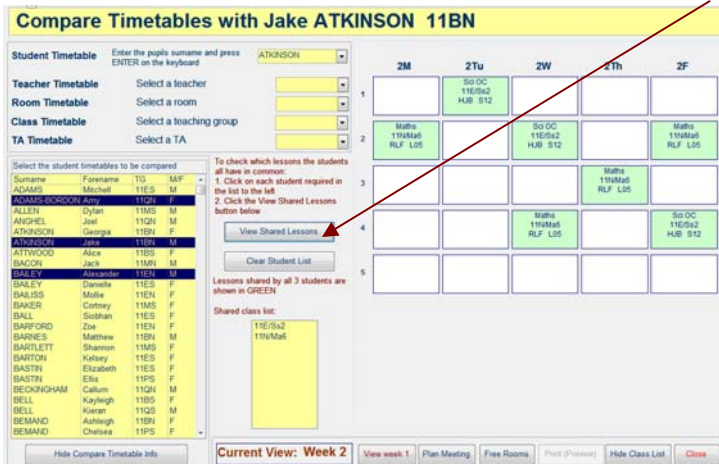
Compare Timetables with Jake ATKINSON 11BN

Student Timetable
Enter the pupils surname and press ENTER on the keyboard
ATKINSON

Teacher Timetable
Select a teacher

Room Timetable
Select a room

Class Timetable
Select a teaching group

TA Timetable
Select a TA

Select the student timetables to be compared

| Surname | Forename | TG | M/F |
|---|---|---|---|
| ADAMS | Mitchell | 11ES | M |
| ADAMS-BORDON | Amy | 11QN | F |
| ALLEN | Dylan | 11MS | M |
| ANGHEL | Joel | 11QN | M |
| ATKINSON | Georgia | 11BN | F |
| ATKINSON | Jake | 11BN | M |
| ATTWOOD | Alice | 11BS | F |
| BACON | Jack | 11MN | M |
| BAILEY | Alexander | 11EN | M |
| BAILEY | Danielle | 11ES | F |
| BAILISS | Mollie | 11EN | F |
| BAKER | Cortney | 11MS | F |
| BALL | Siobhan | 11ES | F |
| BARFORD | Zoe | 11EN | F |
| BARNES | Matthew | 11BN | M |
| BARTLETT | Shannon | 11MS | F |
| BARTON | Kelsey | 11ES | F |
| BASTIN | Elizabeth | 11ES | F |
| BASTIN | Ellis | 11PS | F |
| BECKINGHAM | Callum | 11QN | M |
| BELL | Kayleigh | 11BS | F |
| BELL | Kieran | 11QS | M |
| BEMAND | Ashleigh | 11BN | F |
| BEMAND | Chelsea | 11PS | F |

To check which lessons the students all have in common:
1. Click on each student required in the list to the left
2. Click the View Shared Lessons button below

View Shared Lessons

Clear Student List

Lessons shared by all 3 students are shown in GREEN

Shared class list:
11E/Ss2
11N/Ma6

|   | 2M | 2Tu | 2W | 2Th | 2F |
|---|---|---|---|---|---|
| 1 |  | Sci OC 11E/Ss2 HJB S12 |  |  |  |
| 2 | Maths 11N/Ma6 RLF L05 |  | Sci OC 11E/Ss2 HJB S12 |  | Maths 11N/Ma6 RLF L05 |
| 3 |  |  |  | Maths 11N/Ma6 RLF L05 |  |
| 4 |  |  | Maths 11N/Ma6 RLF L05 |  | Sci OC 11E/Ss2 HJB S12 |
| 5 |  |  |  |  |  |

Hide Compare Timetable Info

Current View: Week 2

View week 1 | Plan Meeting | Free Rooms | Print (Preview) | Hide Class List | Close